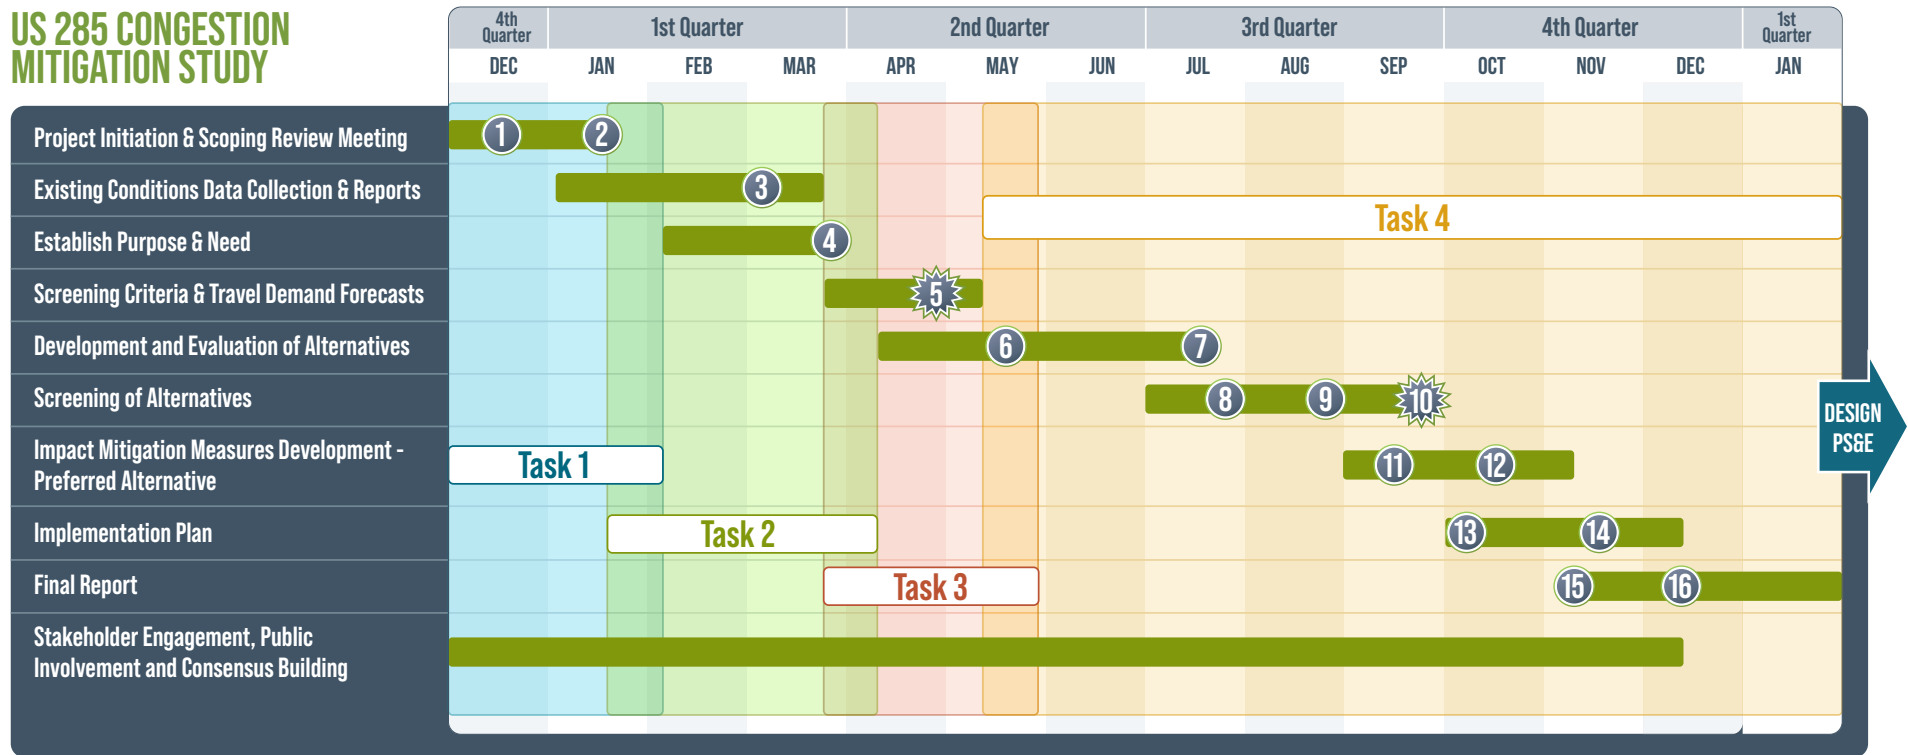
US 285 CONGESTION MITIGATION STUDY

| 4th Quarter | 1st Quarter | | | 2nd Quarter | | | 3rd Quarter | | | 4th Quarter | | | 1st Quarter |
|---|---|---|---|---|---|---|---|---|---|---|---|---|---|
| DEC | JAN | FEB | MAR | APR | MAY | JUN | JUL | AUG | SEP | OCT | NOV | DEC | JAN |

Project Initiation & Scoping Review Meeting
1
2
Existing Conditions Data Collection & Reports
3
Task 4
Establish Purpose & Need
4
Screening Criteria & Travel Demand Forecasts
5
Development and Evaluation of Alternatives
6
7
Screening of Alternatives
8
9
10
DESIGN PS&E
Impact Mitigation Measures Development - Preferred Alternative
Task 1
11
12
Implementation Plan
Task 2
13
14
Final Report
Task 3
15
16
Stakeholder Engagement, Public Involvement and Consensus Building